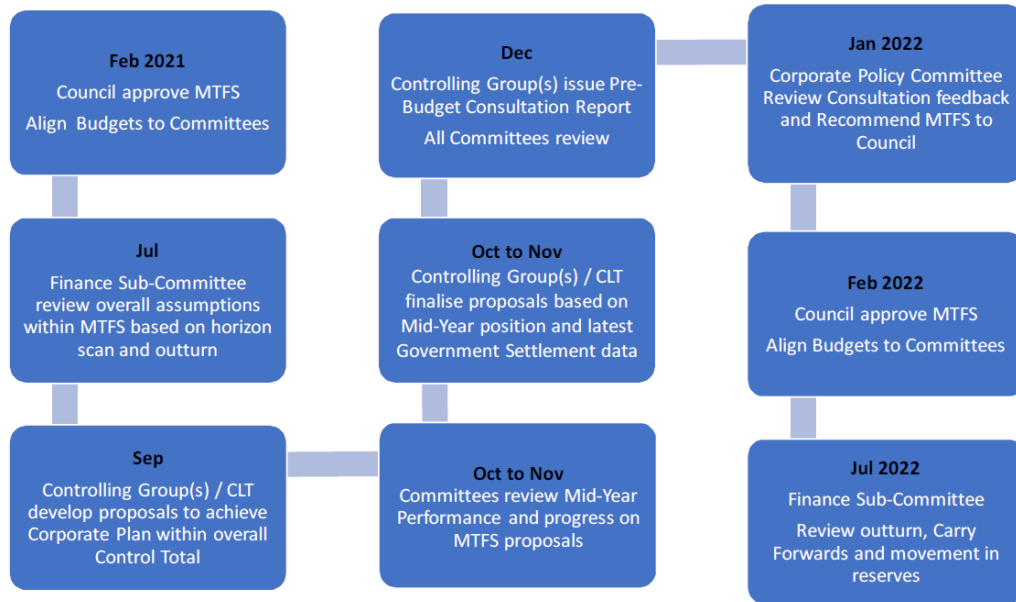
Feb 2021
Council approve MTFS
Align Budgets to Committees

Jul
Finance Sub-Committee review overall assumptions within MTFS based on horizon scan and outturn

Sep
Controlling Group(s) / CLT develop proposals to achieve Corporate Plan within overall Control Total

Oct to Nov
Committees review Mid-Year Performance and progress on MTFS proposals

Oct to Nov
Controlling Group(s) / CLT finalise proposals based on Mid-Year position and latest Government Settlement data

Dec
Controlling Group(s) issue Pre-Budget Consultation Report
All Committees review

Jan 2022
Corporate Policy Committee Review Consultation feedback and Recommend MTFS to Council

Feb 2022
Council approve MTFS
Align Budgets to Committees

Jul 2022
Finance Sub-Committee
Review outturn, Carry Forwards and movement in reserves